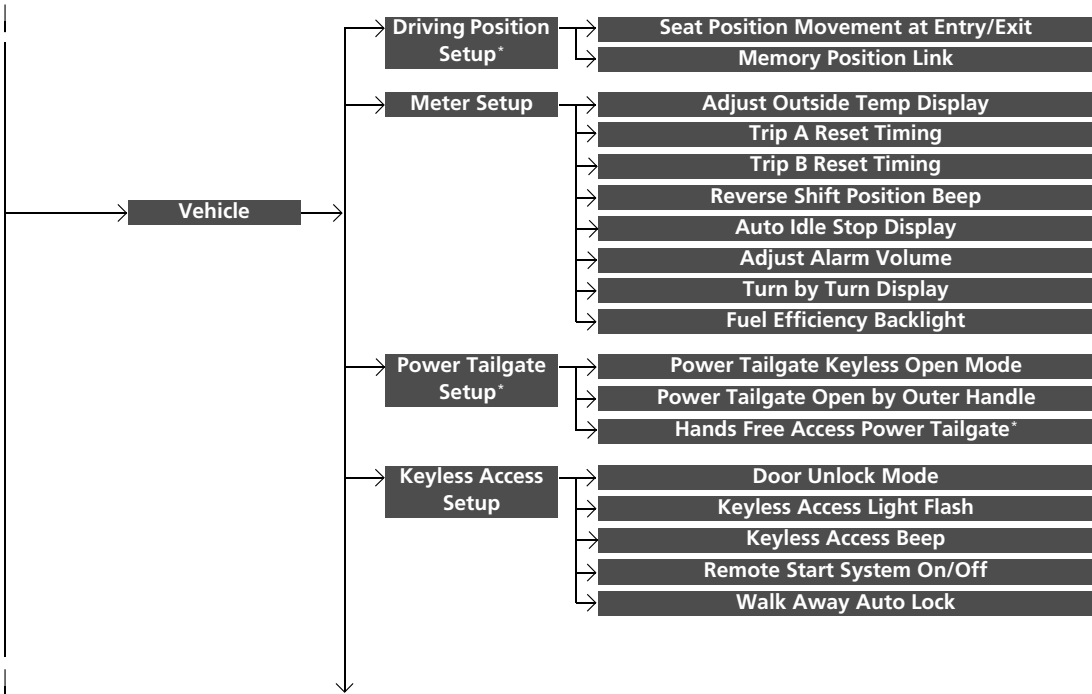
Vehicle

Driving Position Setup*

Seat Position Movement at Entry/Exit

Memory Position Link

Meter Setup

Adjust Outside Temp Display

Trip A Reset Timing

Trip B Reset Timing

Reverse Shift Position Beep

Auto Idle Stop Display

Adjust Alarm Volume

Turn by Turn Display

Fuel Efficiency Backlight

Power Tailgate Setup*

Power Tailgate Keyless Open Mode

Power Tailgate Open by Outer Handle

Hands Free Access Power Tailgate*

Keyless Access Setup

Door Unlock Mode

Keyless Access Light Flash

Keyless Access Beep

Remote Start System On/Off

Walk Away Auto Lock